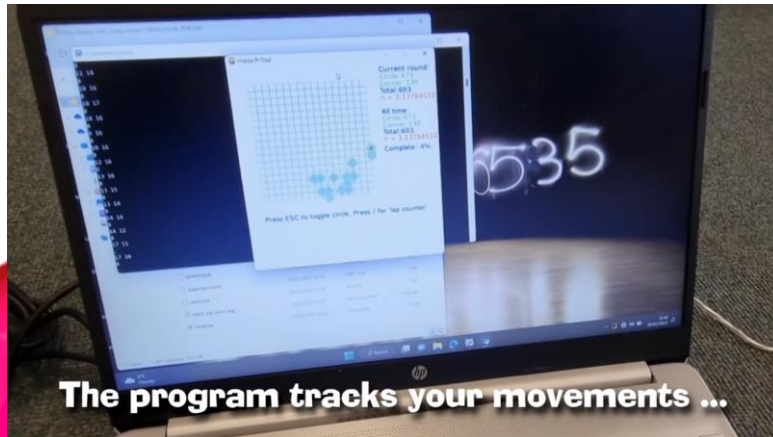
Happy Pi Day!

Current round:
Circle: 473
Corner: 130
Total: 603
π ≈ 3.13764510

All time:
Circle: 473
Corner: 130
Total: 603
π ≈ 3.13764510
Complete: 4%

Press ESC to toggle circle. Press / for 'lap counter'

11 14
12 14
15 16
16 17
18 16
10 16
11 16
12 16
13 16
13 15
13 14
14 13
15 14
16 14
17 15

6535

hp

The program tracks your movements ...